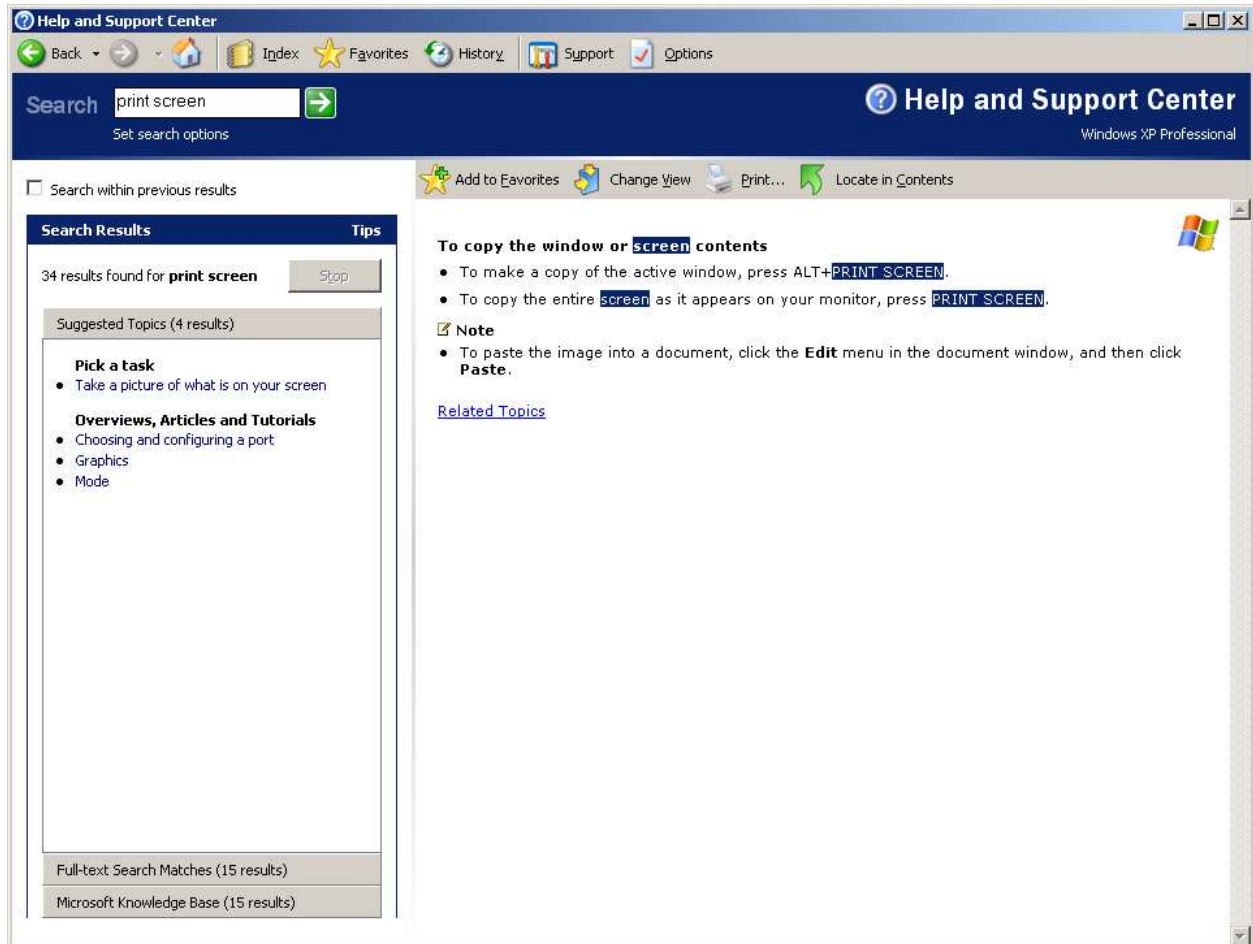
Help and Support Center

Back Index Favorites History Support Options

Search print screen

Set search options

Help and Support Center

Windows XP Professional

Search within previous results

Add to Favorites Change View Print... Locate in Contents

Search Results Tips

34 results found for **print screen** Stop

Suggested Topics (4 results)

**Pick a task**
- Take a picture of what is on your screen

**Overviews, Articles and Tutorials**
- Choosing and configuring a port
- Graphics
- Mode

Full-text Search Matches (15 results)

Microsoft Knowledge Base (15 results)

**To copy the window or screen contents**

- To make a copy of the active window, press ALT+PRINT SCREEN.
- To copy the entire screen as it appears on your monitor, press PRINT SCREEN.

**Note**
- To paste the image into a document, click the **Edit** menu in the document window, and then click **Paste**.

Related Topics